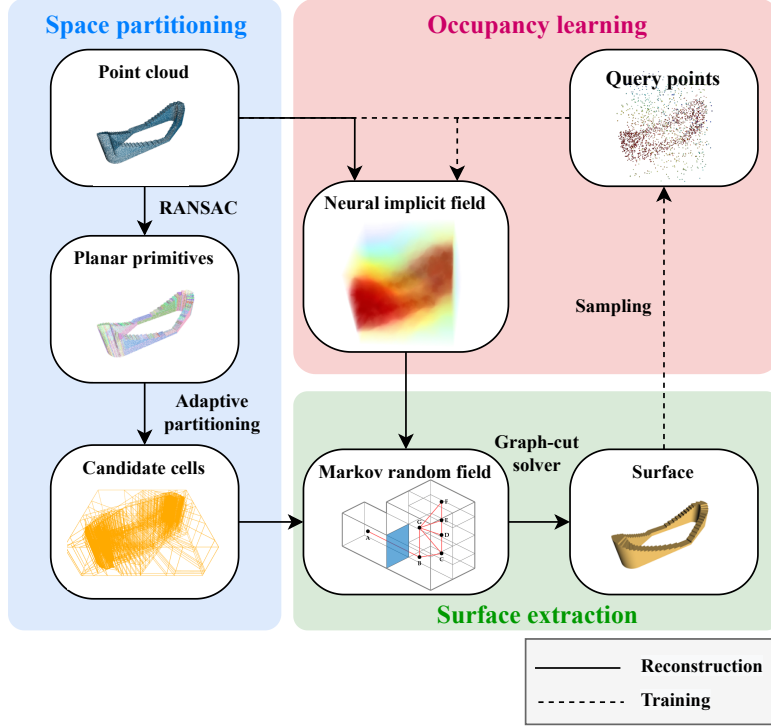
Space partitioning

Occupancy learning

Point cloud

Query points

RANSAC

Neural implicit field

Planar primitives

Sampling

Adaptive partitioning

Graph-cut solver

Candidate cells

Markov random field

Surface

A

B

C

D

E

F

G

Surface extraction

Reconstruction

Training